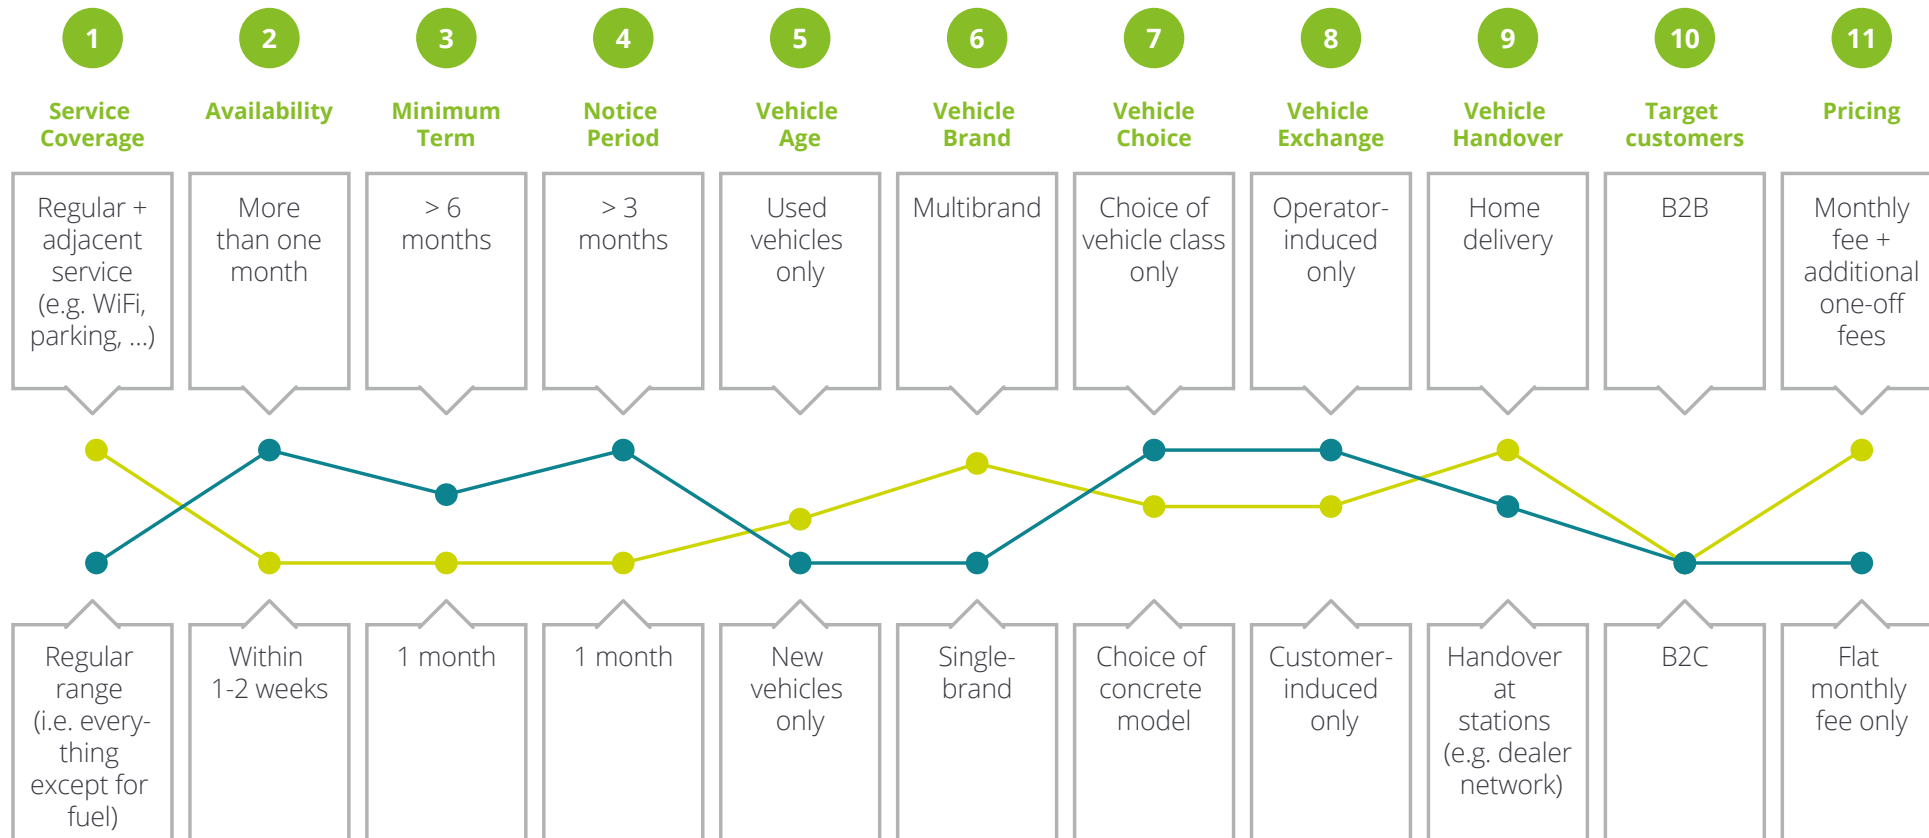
1
Service Coverage

2
Availability

3
Minimum Term

4
Notice Period

5
Vehicle Age

6
Vehicle Brand

7
Vehicle Choice

8
Vehicle Exchange

9
Vehicle Handover

10
Target customers

11
Pricing

Regular + adjacent service (e.g. WiFi, parking, ...)

More than one month

> 6 months

> 3 months

Used vehicles only

Multibrand

Choice of vehicle class only

Operator-induced only

Home delivery

B2B

Monthly fee + additional one-off fees

Regular range (i.e. everything except for fuel)

Within 1-2 weeks

1 month

1 month

New vehicles only

Single-brand

Choice of concrete model

Customer-induced only

Handover at stations (e.g. dealer network)

B2C

Flat monthly fee only